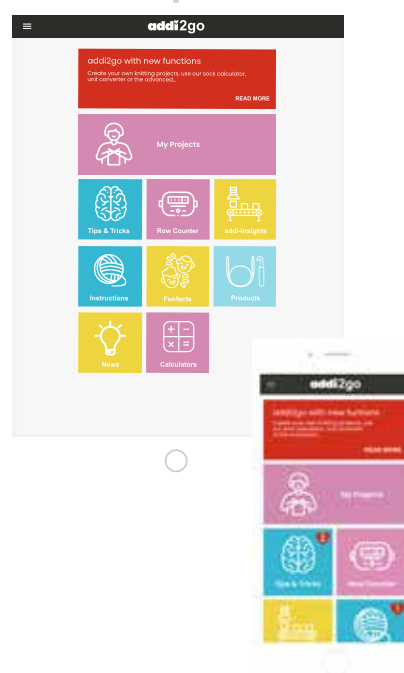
addi2go

addi2go with new functions
Create your own knitting projects, use our sock calculator, unit converter or the advanced...
READ MORE

My Projects

Tips & Tricks

Row Counter

addi-Insights

Instructions

Funfacts

Products

News

Calculators

addi2go

addi2go with new funtions
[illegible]
READ MORE

My Projects

Tips & Tricks

Row Counter